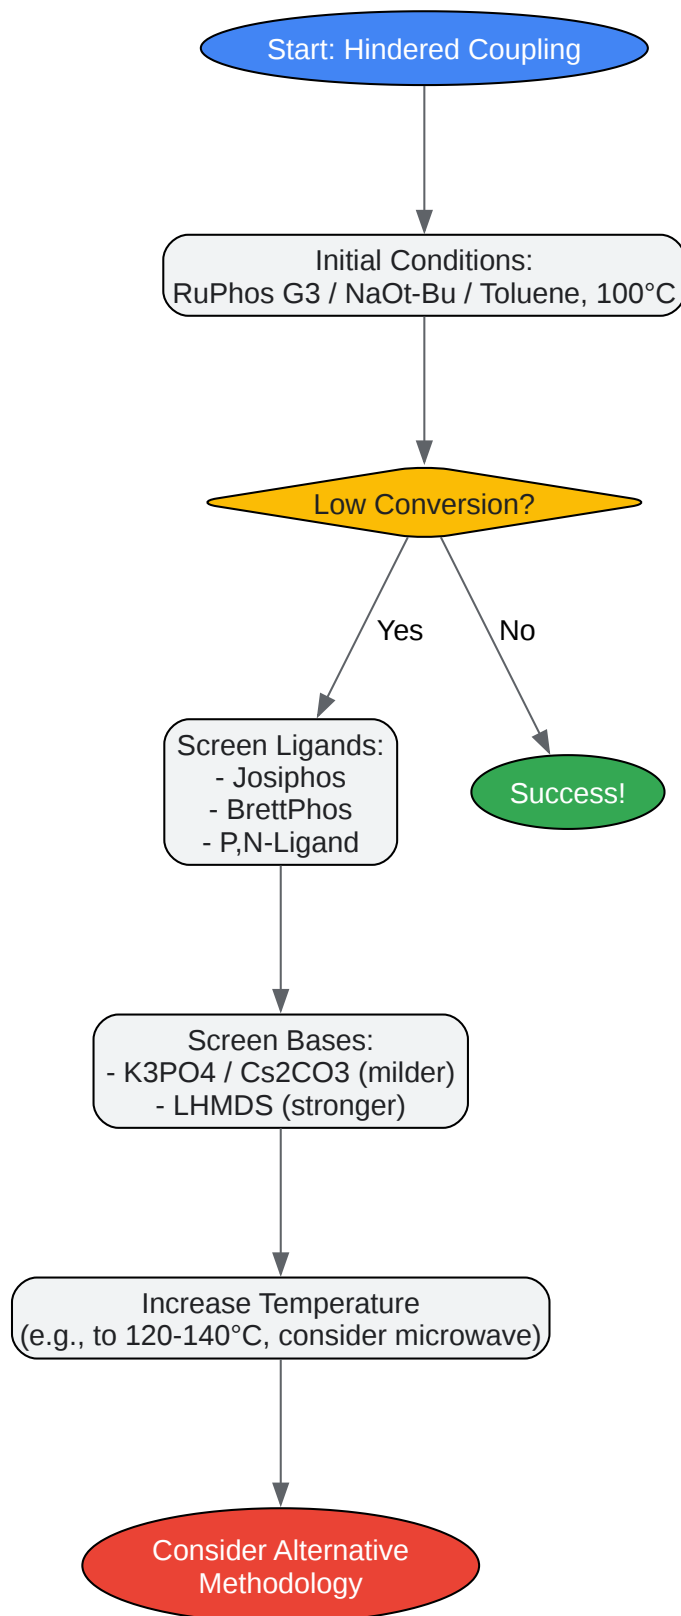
Start: Hindered Coupling

Initial Conditions:
RuPhos G3 / NaOt-Bu / Toluene, 100°C

Low Conversion?

Yes

No

Screen Ligands:
- Josiphos
- BrettPhos
- P,N-Ligand

Success!

Screen Bases:
- K3PO4 / Cs2CO3 (milder)
- LHMDS (stronger)

Increase Temperature
(e.g., to 120-140°C, consider microwave)

Consider Alternative Methodology